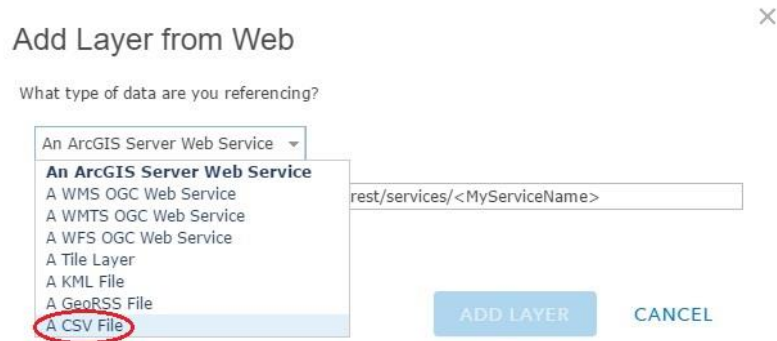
×

Add Layer from Web

What type of data are you referencing?

An ArcGIS Server Web Service

An ArcGIS Server Web Service
A WMS OGC Web Service
A WMTS OGC Web Service
A WFS OGC Web Service
A Tile Layer
A KML File
A GeoRSS File
A CSV File

rest/services/<MyServiceName>

ADD LAYER

CANCEL